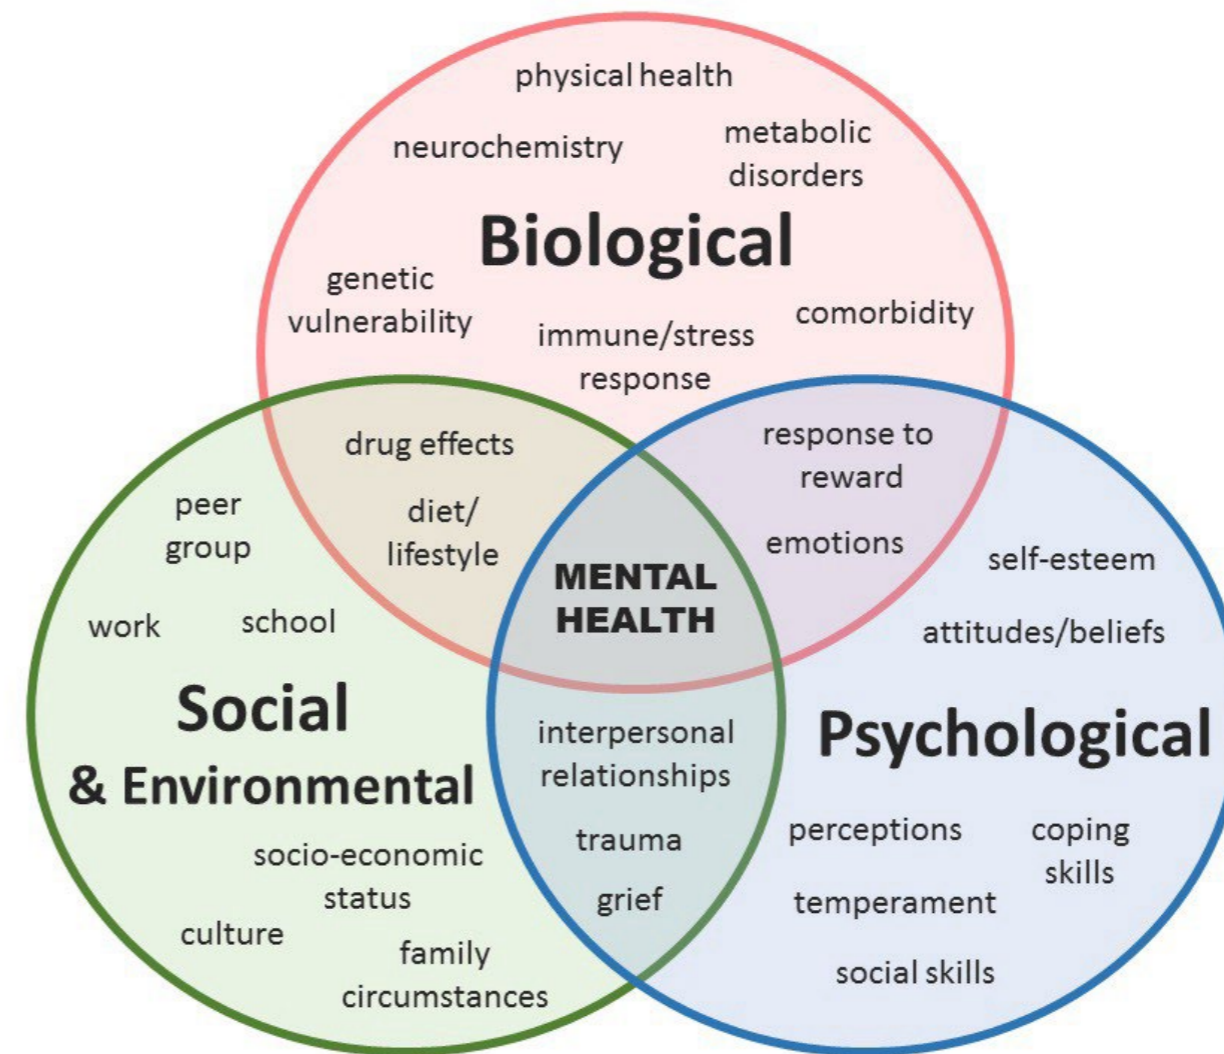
physical health

neurochemistry

metabolic disorders

Biological

genetic vulnerability

immune/stress response

comorbidity

drug effects

diet/ lifestyle

response to reward

emotions

peer group

work

school

MENTAL HEALTH

self-esteem

attitudes/beliefs

Social & Environmental

interpersonal relationships

trauma

grief

Psychological

socio-economic status

culture

family circumstances

perceptions

coping skills

temperament

social skills